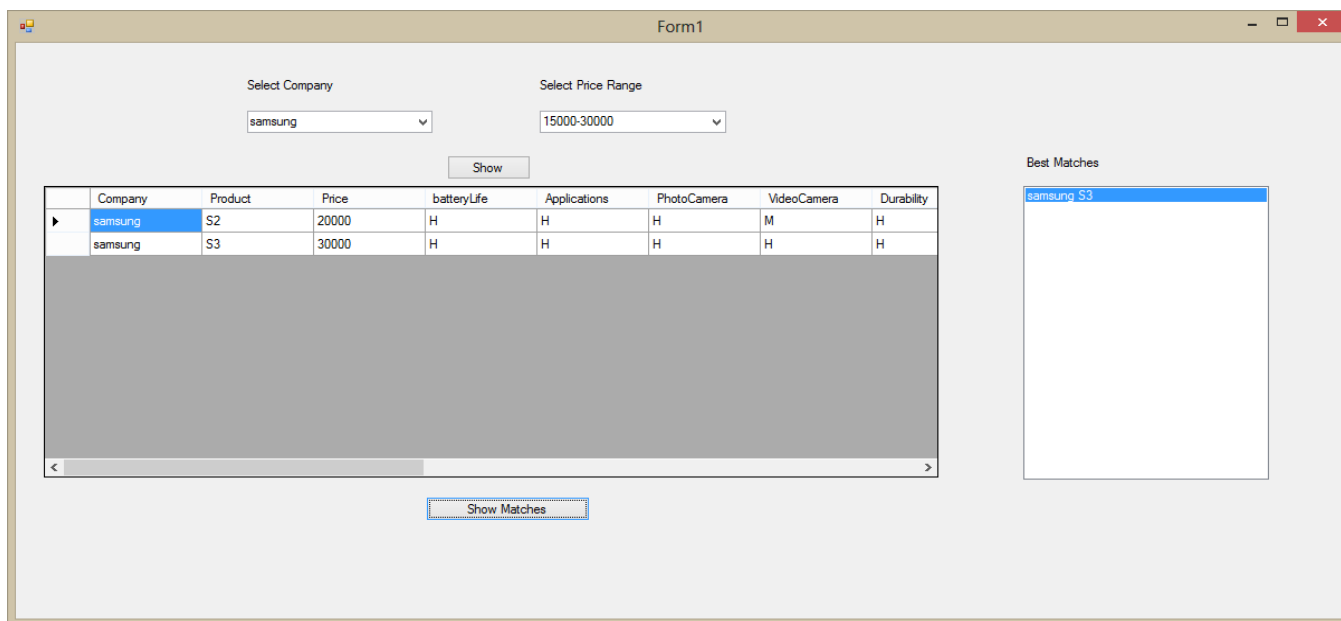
Form1

Select Company

samsung

Select Price Range

15000-30000

Show

Best Matches

| Company | Product | Price | batteryLife | Applications | PhotoCamera | VideoCamera | Durability |
|---|---|---|---|---|---|---|---|
| samsung | S2 | 20000 | H | H | H | M | H |
| samsung | S3 | 30000 | H | H | H | H | H |

samsung S3

Show Matches